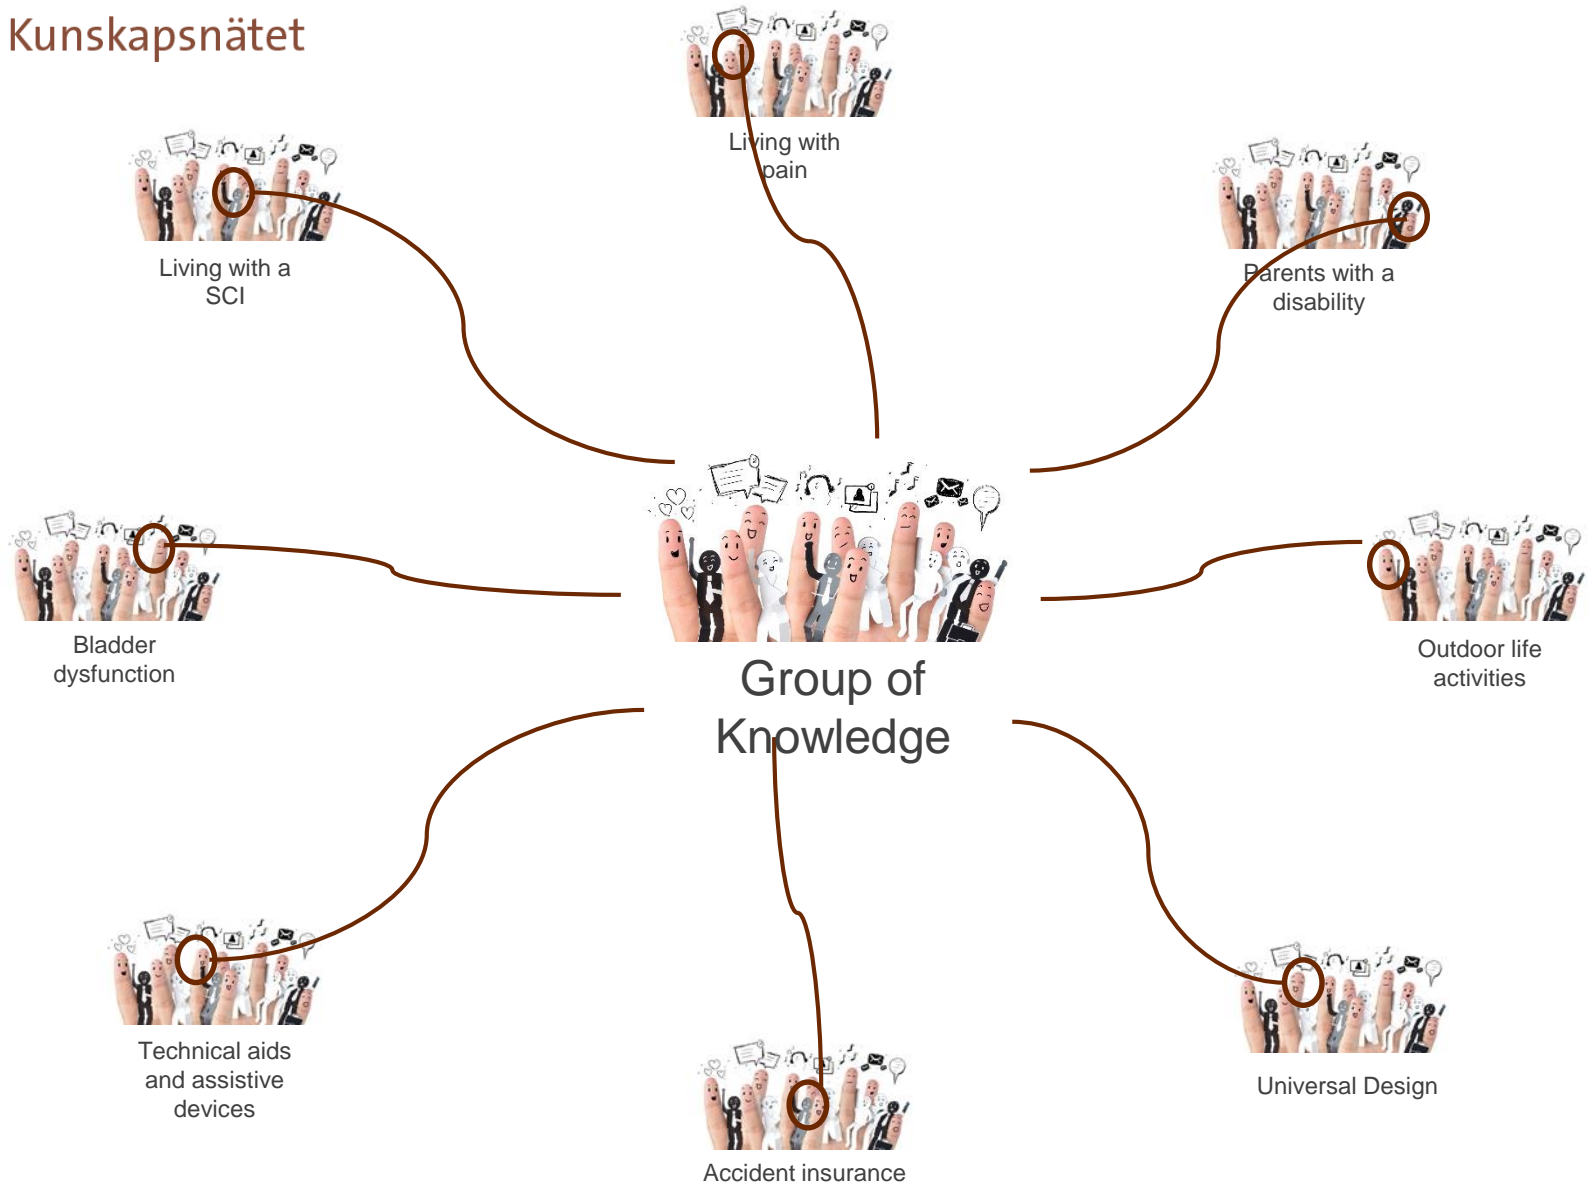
Kunskapsnätet

Living with pain

Living with a SCI

Parents with a disability

Bladder dysfunction

Group of Knowledge

Outdoor life activities

Technical aids and assistive devices

Universal Design

Accident insurance